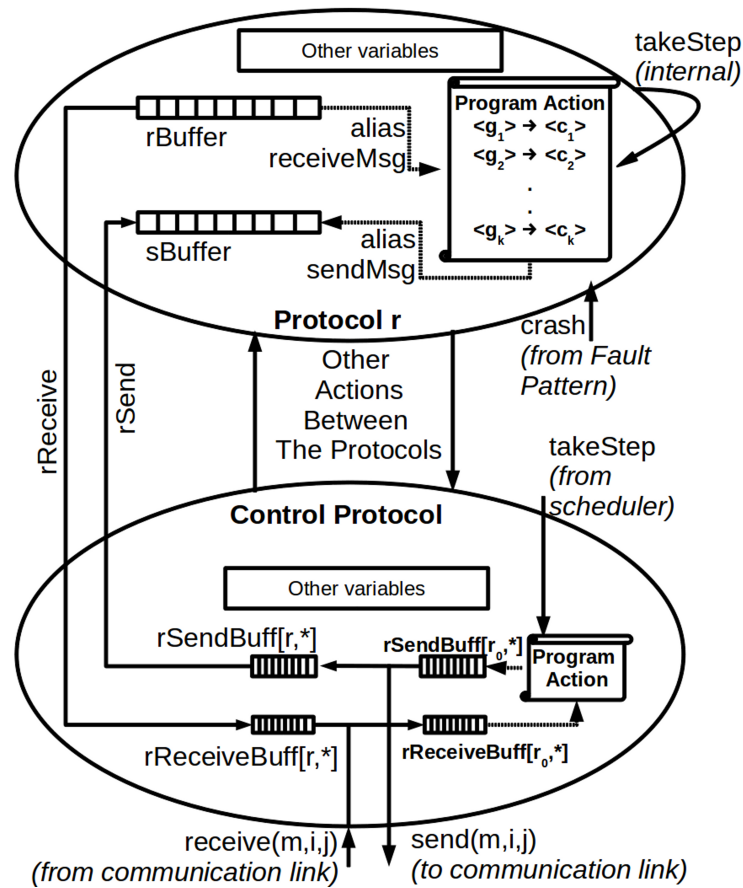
Other variables

takeStep
(internal)

rBuffer

alias
receiveMsg

Program Action
$<g_1> \rightarrow <c_1>$
$<g_2> \rightarrow <c_2>$
.
.
$<g_k> \rightarrow <c_k>$

sBuffer

alias
sendMsg

Protocol r

crash
(from Fault Pattern)

rReceive

rSend

Other Actions Between The Protocols

takeStep
(from scheduler)

Control Protocol

Other variables

rSendBuff[r,*]

rSendBuff[$r_0$,*]

Program Action

rReceiveBuff[r,*]

rReceiveBuff[$r_0$,*]

receive(m,i,j)
(from communication link)

send(m,i,j)
(to communication link)